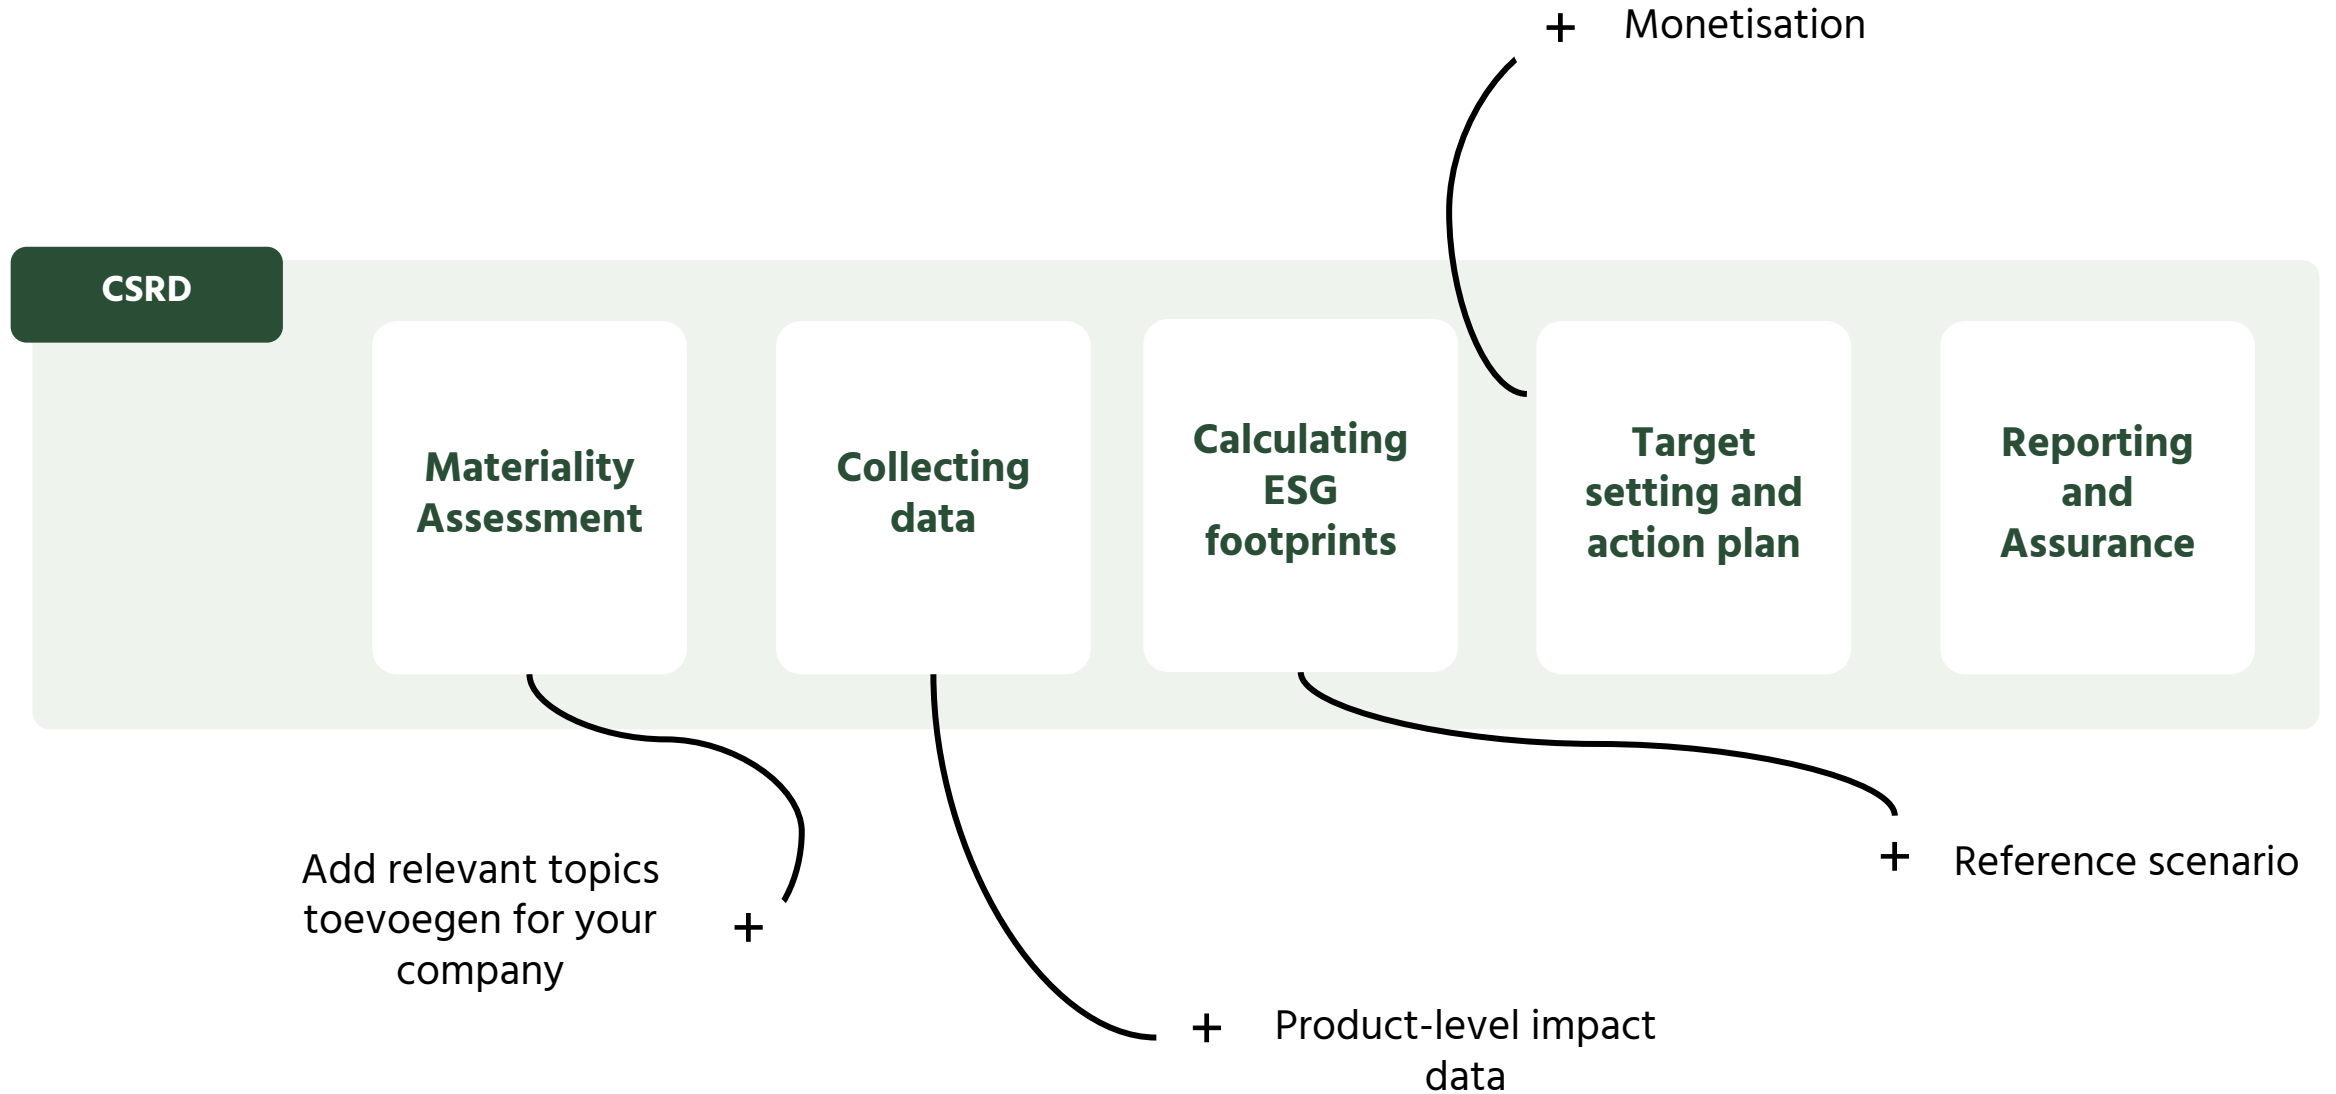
+ Monetisation

CSRD

Materiality Assessment

Collecting data

Calculating ESG footprints

Target setting and action plan

Reporting and Assurance

Add relevant topics toevoegen for your company +

+ Product-level impact data

+ Reference scenario